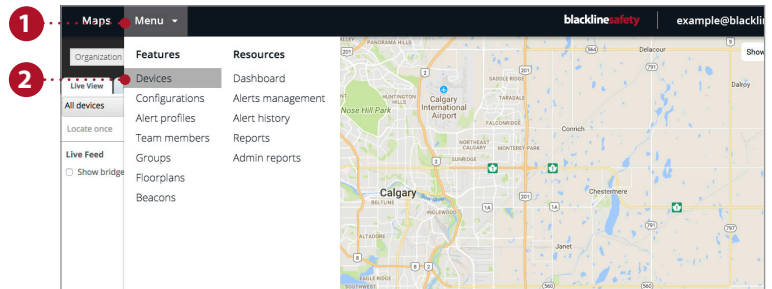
1
2
Maps
Menu
blacklinesafety
example@blacklin
Organization
Live View
All devices
Locate once
Live Feed
Show bridge
Features
Devices
Configurations
Alert profiles
Team members
Groups
Floorplans
Beacons
Resources
Dashboard
Alerts management
Alert history
Reports
Admin reports
Show
201
PANORAMA HILLS
564
Delacour
791
Dalroy
HUNTINGTON HILLS
SADDLE RIDGE
Nose Hill Park
Calgary International Airport
TARADALE
FALCONRIDGE
Conrich
NORTHEAST CALGARY
MONTEREY PARK
SUNRIDGE
Calgary
Chestermere
BELTLINE
1A
INGLEWOOD
1
ALTADORE
Janet
791
201
SOUTHWOOD
560